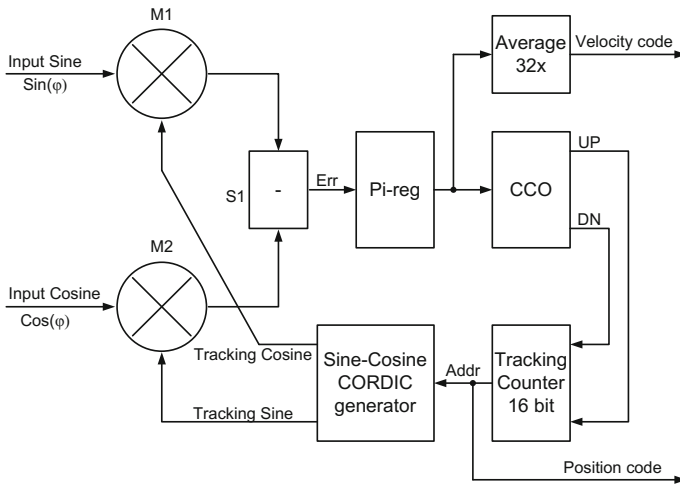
M1

Input Sine
Sin(φ)

Average 32x

Velocity code

UP

S1

-

Err

Pi-reg

CCO

DN

M2

Input Cosine
Cos(φ)

Tracking Cosine

Sine-Cosine CORDIC generator

Addr

Tracking Counter 16 bit

Tracking Sine

Position code